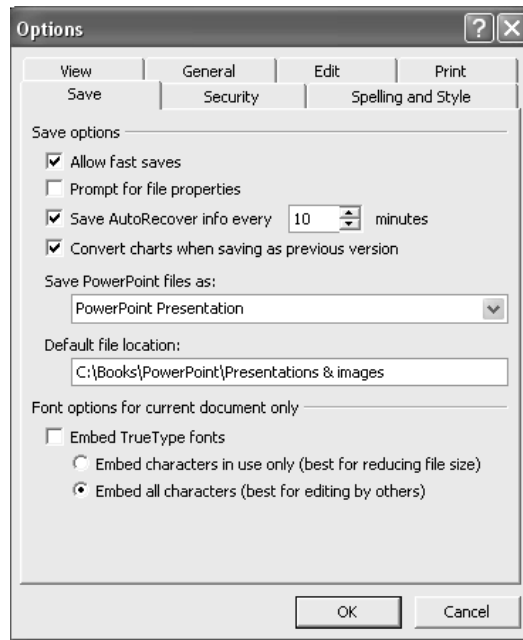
Options

?

X

View

General

Edit

Print

Save

Security

Spelling and Style

Save options

Allow fast saves

Prompt for file properties

Save AutoRecover info every 10 minutes

Convert charts when saving as previous version

Save PowerPoint files as:

PowerPoint Presentation

Default file location:

C:\Books\PowerPoint\Presentations & images

Font options for current document only

Embed TrueType fonts

Embed characters in use only (best for reducing file size)

Embed all characters (best for editing by others)

OK

Cancel